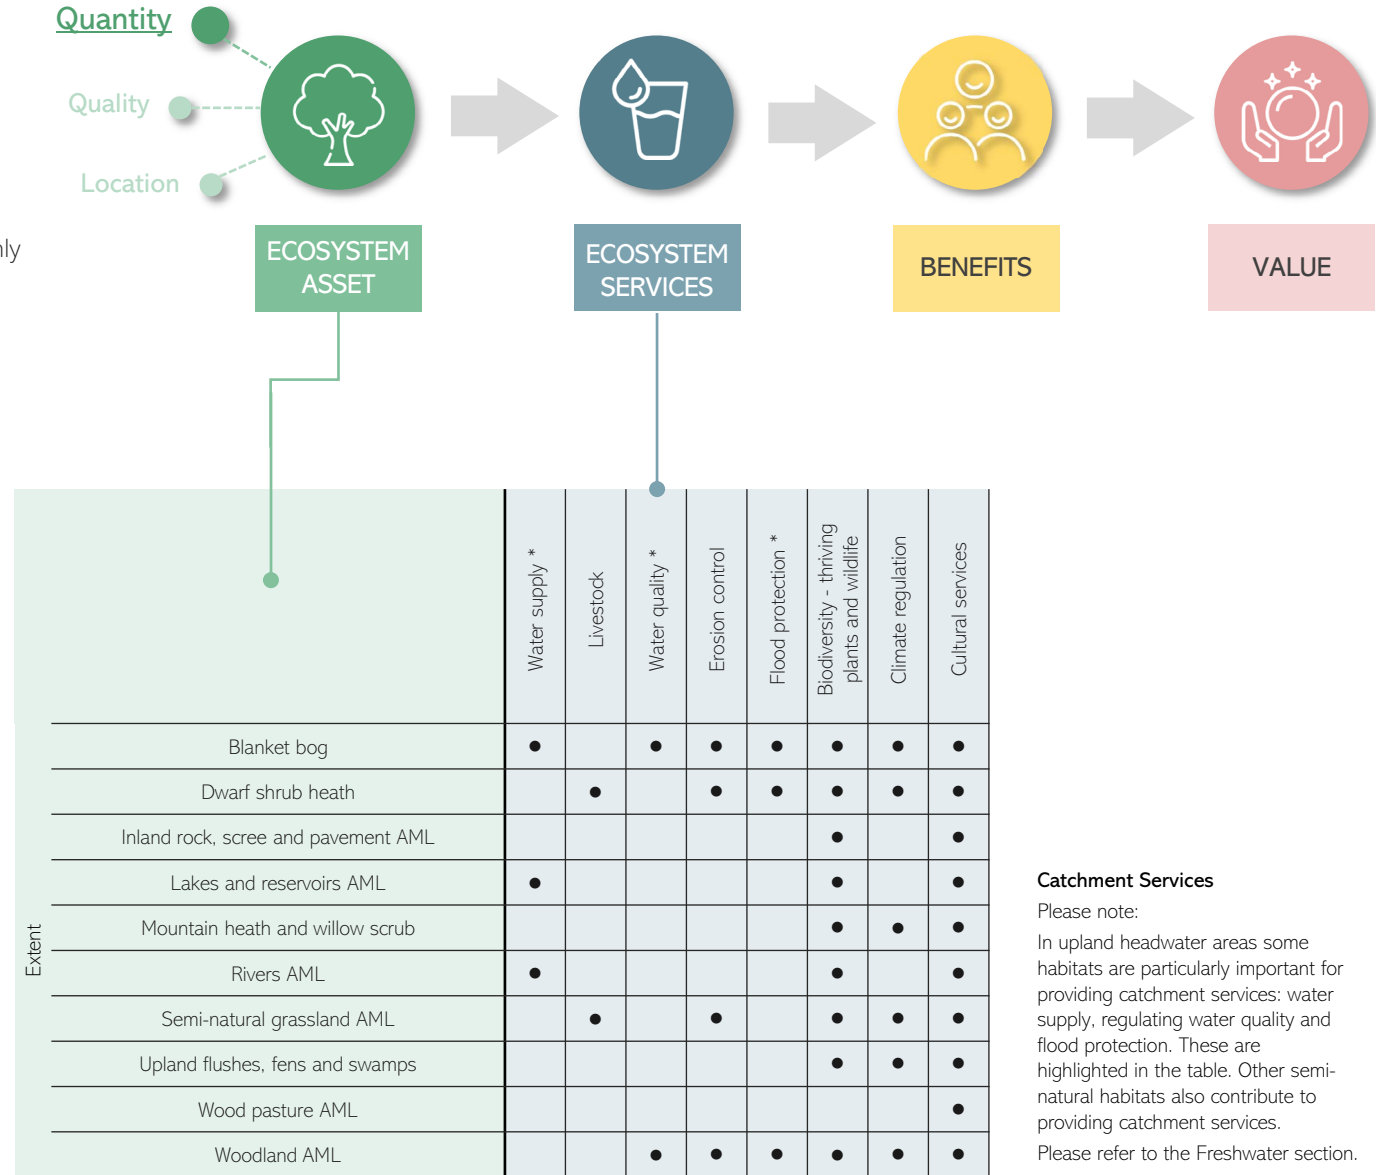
Quantity
Quality
Location

nly

ECOSYSTEM ASSET

ECOSYSTEM SERVICES

BENEFITS

VALUE

| Extent | Water supply * | Livestock | Water quality * | Erosion control | Flood protection * | Biodiversity - thriving plants and wildlife | Climate regulation | Cultural services |
|---|---|---|---|---|---|---|---|---|
| Blanket bog | ● | | ● | ● | ● | ● | ● | ● |
| Dwarf shrub heath | | ● | | ● | ● | ● | ● | ● |
| Inland rock, scree and pavement AML | | | | | | ● | | ● |
| Lakes and reservoirs AML | ● | | | | | ● | | ● |
| Mountain heath and willow scrub | | | | | | ● | ● | ● |
| Rivers AML | ● | | | | | ● | | ● |
| Semi-natural grassland AML | | ● | | ● | | ● | ● | ● |
| Upland flushes, fens and swamps | | | | | | ● | ● | ● |
| Wood pasture AML | | | | | | | | ● |
| Woodland AML | | | ● | ● | ● | ● | ● | ● |

Catchment Services
Please note:
In upland headwater areas some habitats are particularly important for providing catchment services: water supply, regulating water quality and flood protection. These are highlighted in the table. Other semi-natural habitats also contribute to providing catchment services.
Please refer to the Freshwater section.